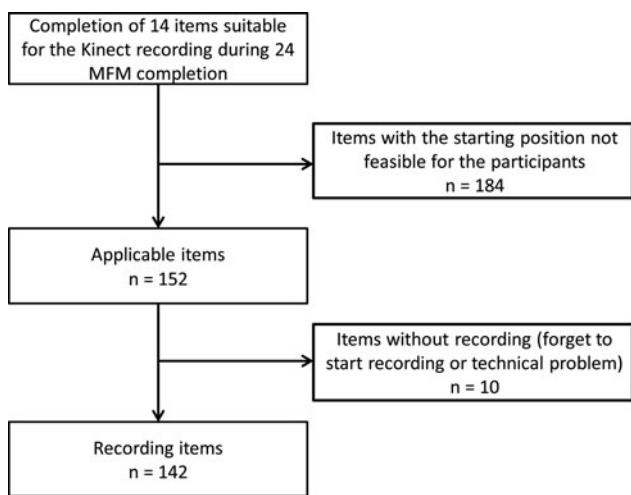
Completion of 14 items suitable for the Kinect recording during 24 MFM completion

Items with the starting position not feasible for the participants
n = 184

Applicable items
n = 152

Items without recording (forget to start recording or technical problem)
n = 10

Recording items
n = 142